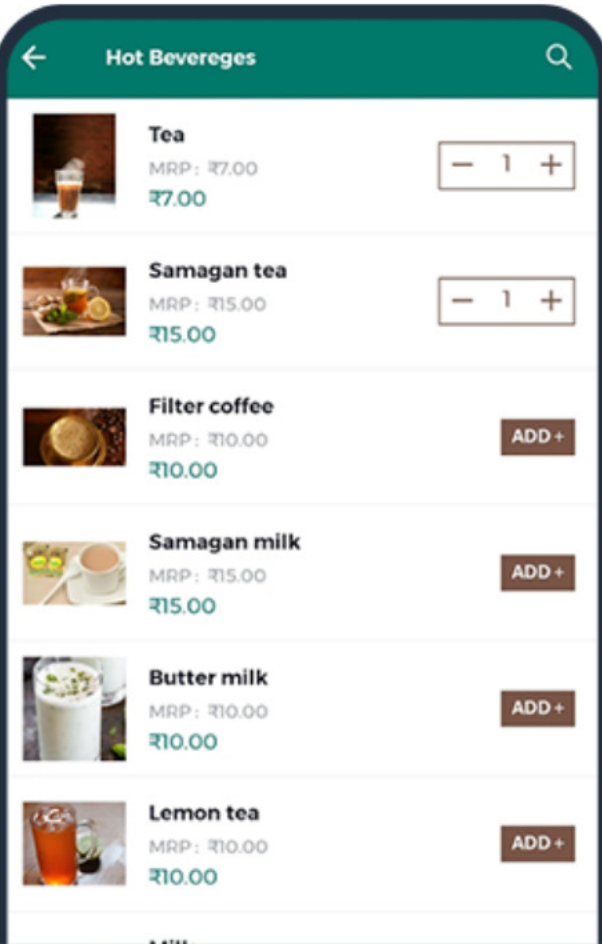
Hot Bevereges

Tea
MRP : ₹7.00
₹7.00
− 1 +

Samagan tea
MRP : ₹15.00
₹15.00
− 1 +

Filter coffee
MRP : ₹10.00
₹10.00
ADD +

Samagan milk
MRP : ₹15.00
₹15.00
ADD +

Butter milk
MRP : ₹10.00
₹10.00
ADD +

Lemon tea
MRP : ₹10.00
₹10.00
ADD +

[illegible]